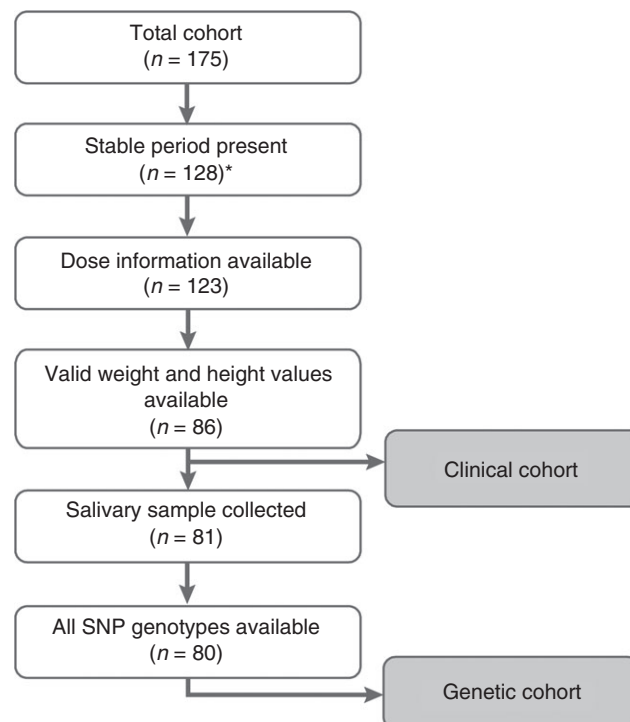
Total cohort
($n$ = 175)

Stable period present
($n$ = 128)*

Dose information available
($n$ = 123)

Valid weight and height values available
($n$ = 86)

Clinical cohort

Salivary sample collected
($n$ = 81)

All SNP genotypes available
($n$ = 80)

Genetic cohort